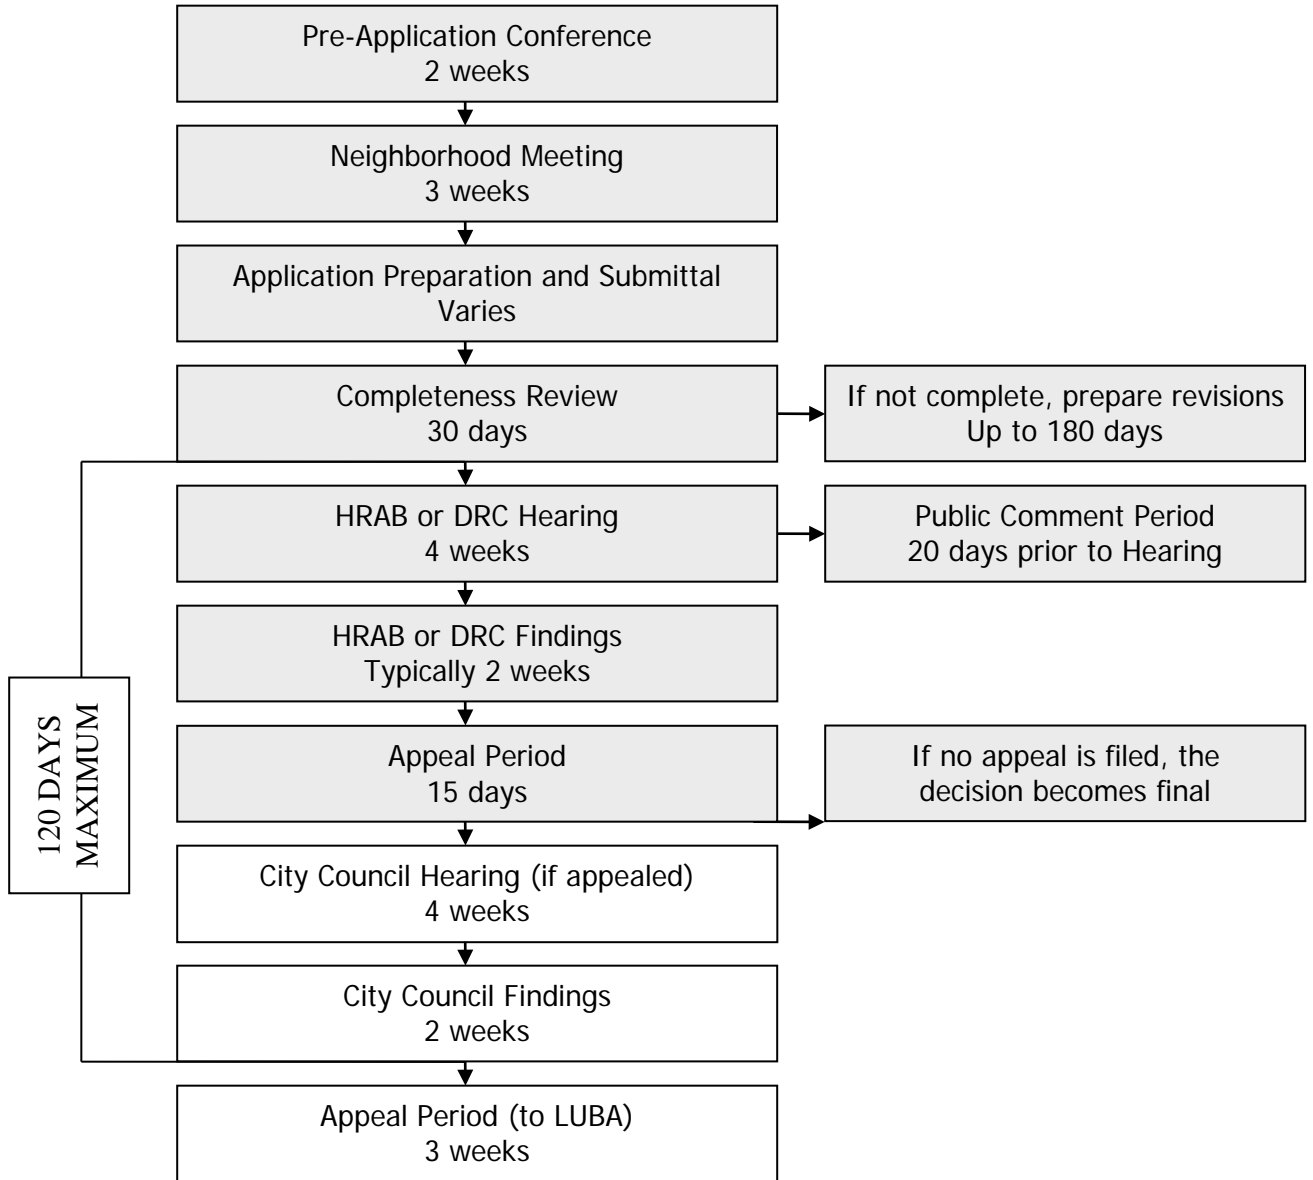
Pre-Application Conference
2 weeks

Neighborhood Meeting
3 weeks

Application Preparation and Submittal
Varies

Completeness Review
30 days

If not complete, prepare revisions
Up to 180 days

HRAB or DRC Hearing
4 weeks

Public Comment Period
20 days prior to Hearing

HRAB or DRC Findings
Typically 2 weeks

Appeal Period
15 days

If no appeal is filed, the decision becomes final

City Council Hearing (if appealed)
4 weeks

City Council Findings
2 weeks

Appeal Period (to LUBA)
3 weeks

120 DAYS MAXIMUM